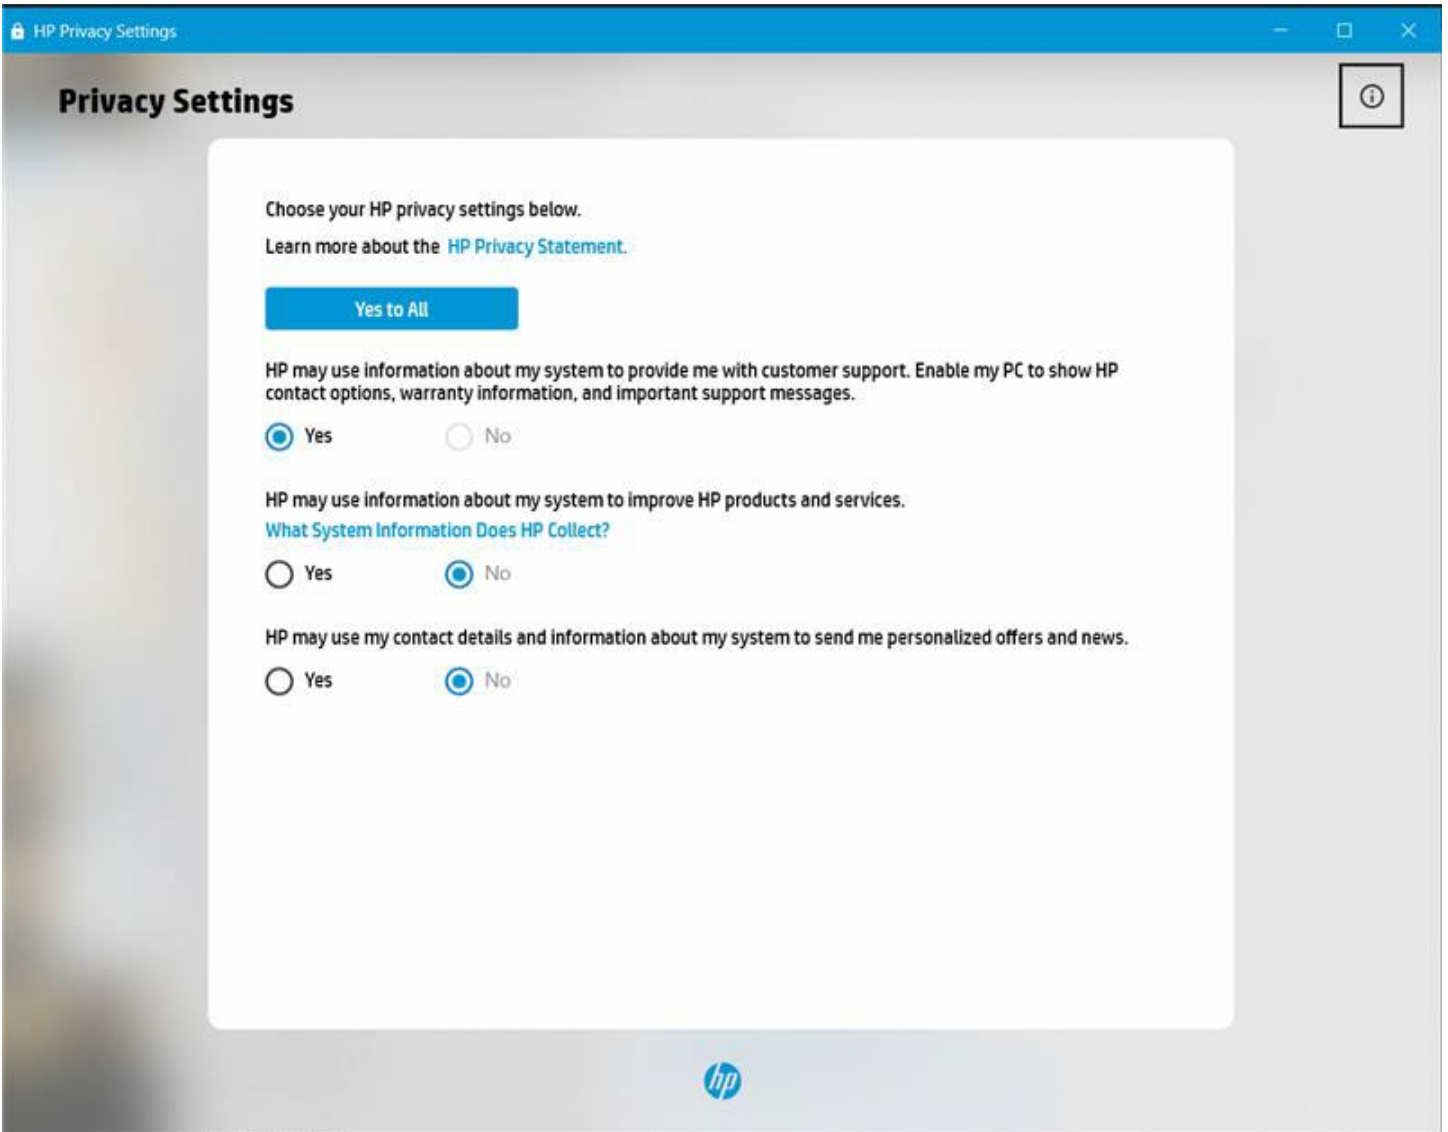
HP Privacy Settings

Privacy Settings

Choose your HP privacy settings below.

Learn more about the HP Privacy Statement.

Yes to All

HP may use information about my system to provide me with customer support. Enable my PC to show HP contact options, warranty information, and important support messages.

Yes No

HP may use information about my system to improve HP products and services.

What System Information Does HP Collect?

Yes No

HP may use my contact details and information about my system to send me personalized offers and news.

Yes No

hp